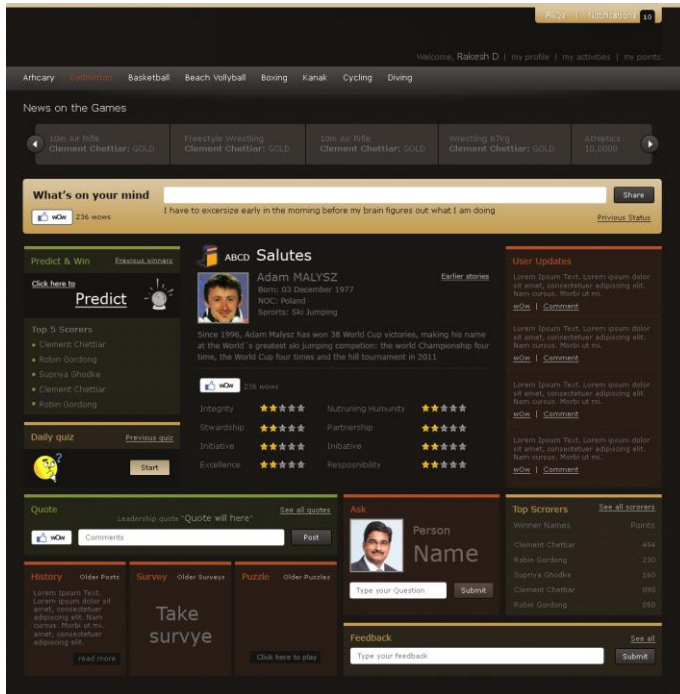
FAQs | Notifications 10

Welcome, Rakesh D | my profile | my activities | my points

Arhcary Badminton Basketball Beach Volleyball Boxing Kanak Cycling Diving

News on the Games

10m Air Rifle Clement Chettiar: GOLD | Freestyle Wrestling Clement Chettiar: GOLD | 10m Air Rifle Clement Chettiar: GOLD | Wrestling 67kg Clement Chettiar: GOLD | Athletics 10,0000

What's on your mind

wOw 236 wows

I have to excersize early in the morning before my brain figures out what I am doing

Share

Previous Status

Predict & Win Previous winners

Click here to

Predict

Top 5 Scorers

Clement Chettiar

Robin Gordong

Supriya Ghodke

Clement Chettiar

Robin Gordong

Daily quiz Previous quiz

Start

ABCD Salutes

Adam MALYSZ

Born: 03 December 1977

NOC: Poland

Sports: Ski Jumping

Earlier stories

Since 1996, Adam Malysz has won 38 World Cup victories, making his name at the World's greatest ski jumping competion: the world Championship four time, the World Cup four times and the hill tournament in 2011

wOw 236 wows

| | | | |
|---|---|---|---|
| Integrity | ★★★★★ | Nutruning Humunity | ★★★★★ |
| Stwardship | ★★★★★ | Partnership | ★★★★★ |
| Initiative | ★★★★★ | Initiative | ★★★★★ |
| Excellence | ★★★★★ | Resposnibility | ★★★★★ |

User Updates

Lorem Ipsum Text. Lorem ipsum dolor sit amet, consectetuer adipiscing elit. Nam cursus. Morbi ut mi.

wOw | Comment

Lorem Ipsum Text. Lorem ipsum dolor sit amet, consectetuer adipiscing elit. Nam cursus. Morbi ut mi.

wOw | Comment

Lorem Ipsum Text. Lorem ipsum dolor sit amet, consectetuer adipiscing elit. Nam cursus. Morbi ut mi.

wOw | Comment

Lorem Ipsum Text. Lorem ipsum dolor sit amet, consectetuer adipiscing elit. Nam cursus. Morbi ut mi.

wOw | Comment

Quote

See all quotes

Leadership quote "Quote will here"

wOw Comments Post

History Older Posts

Lorem Ipsum Text. Lorem ipsum dolor sit amet, consectetuer adipiscing elit. Nam cursus. Morbi ut mi. Lorem ipsum dolor sit amet, consectetuer adipiscing elit.

read more

Survey Older Surveys

Take survye

Puzzle Older Puzzles

Click here to play

Ask

Person Name

Type your Question Submit

Top Scrorers See all scrorers

| Winner Names | Points |
|---|---|
| Clement Chettiar | 454 |
| Robin Gordong | 230 |
| Supriya Ghodke | 160 |
| Clement Chettiar | 090 |
| Robin Gordong | 050 |

Feedback See all

Type your feedback Submit